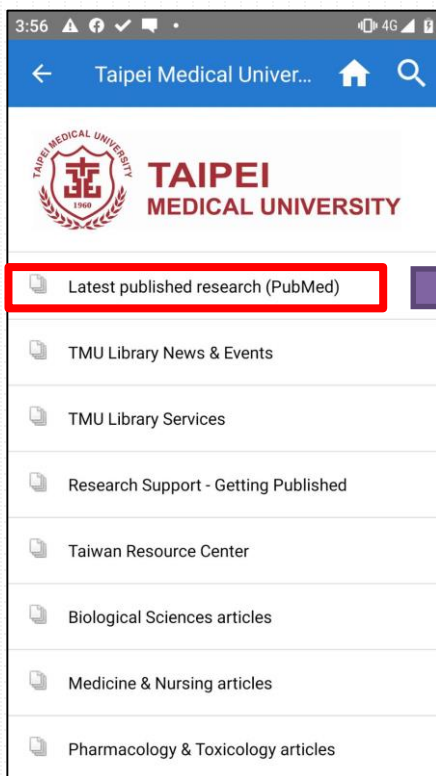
3:56 4G

Taipei Medical Univer...

TAIPEI MEDICAL UNIVERSITY 1960

TAIPEI
MEDICAL UNIVERSITY

Latest published research (PubMed)

TMU Library News & Events

TMU Library Services

Research Support - Getting Published

Taiwan Resource Center

Biological Sciences articles

Medicine & Nursing articles

Pharmacology & Toxicology articles